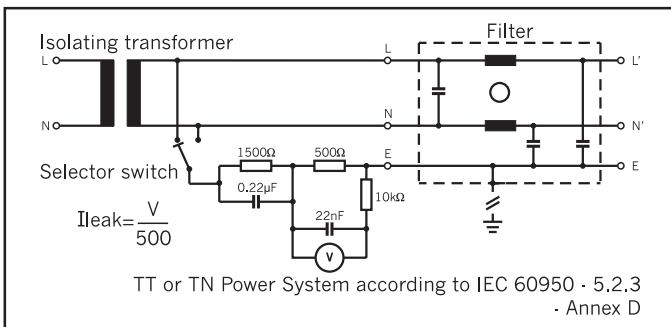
Isolating transformer

Filter

L

L

L'

N

N

N'

E

E

Selector switch

1500Ω

500Ω

0.22μF

22nF

10kΩ

V

$I_{leak} = \frac{V}{500}$

TT or TN Power System according to IEC 60950 - 5.2.3 - Annex D